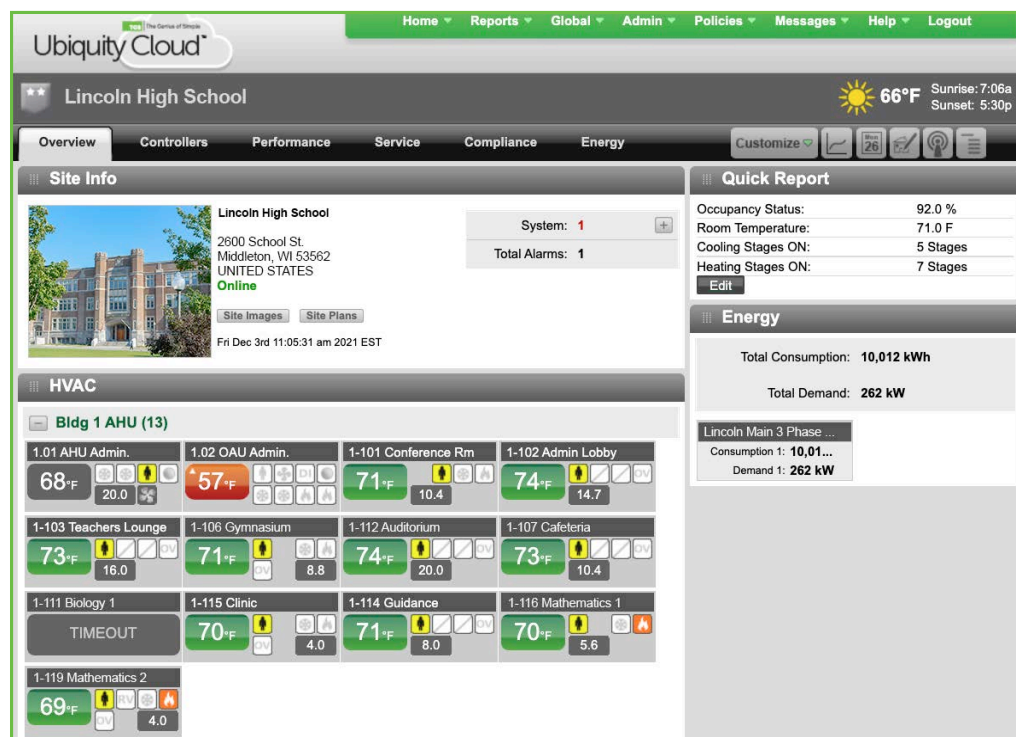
TCS The Genius of Simple
Ubiquity Cloud

Home ▾ Reports ▾ Global ▾ Admin ▾ Policies ▾ Messages ▾ Help ▾ Logout

Lincoln High School

66°F Sunrise: 7:06a Sunset: 5:30p

Overview Controllers Performance Service Compliance Energy

Customize

Mon 26

Site Info

Lincoln High School

2600 School St.
Middleton, WI 53562
UNITED STATES
Online

Site Images Site Plans

Fri Dec 3rd 11:05:31 am 2021 EST

System: 1
Total Alarms: 1

Quick Report

| | |
|---|---|
| Occupancy Status: | 92.0 % |
| Room Temperature: | 71.0 F |
| Cooling Stages ON: | 5 Stages |
| Heating Stages ON: | 7 Stages |

Edit

Energy

Total Consumption: 10,012 kWh

Total Demand: 262 kW

Lincoln Main 3 Phase ...
Consumption 1: 10,01...
Demand 1: 262 kW

HVAC

Bldg 1 AHU (13)

1.01 AHU Admin.
68°F
20.0

1.02 OAU Admin.
57°F
DI

1-101 Conference Rm
71°F
10.4

1-102 Admin Lobby
74°F
OV
14.7

1-103 Teachers Lounge
73°F
OV
16.0

1-106 Gymnasium
71°F
OV
8.8

1-112 Auditorium
74°F
OV
20.0

1-107 Cafeteria
73°F
OV
10.4

1-111 Biology 1
TIMEOUT

1-115 Clinic
70°F
OV
4.0

1-114 Guidance
71°F
OV
8.0

1-116 Mathematics 1
70°F
5.6

1-119 Mathematics 2
69°F
RV
OV
4.0